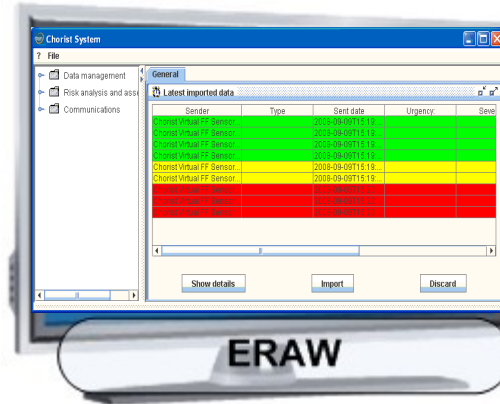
Chorist System

? File

Data management
Risk analysis and asse
Communications

General

Latest imported data

| Sender | Type | Sent date | Urgency: | Seve |
|---|---|---|---|---|
| Chorist Virtual FF Sensor... | | 2008-09-09T15:19:... | | |
| Chorist Virtual FF Sensor... | | 2008-09-09T15:19:... | | |
| Chorist Virtual FF Sensor... | | 2008-09-09T15:19:... | | |
| Chorist Virtual FF Sensor... | | 2008-09-09T15:19:... | | |
| Chorist Virtual FF Sensor... | | 2008-09-09T15:19:... | | |
| Chorist Virtual FF Sensor... | | 2008-09-09T15:19:... | | |
| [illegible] | | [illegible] | | |
| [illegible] | | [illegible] | | |
| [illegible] | | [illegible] | | |

Show details

Import

Discard

ERAW